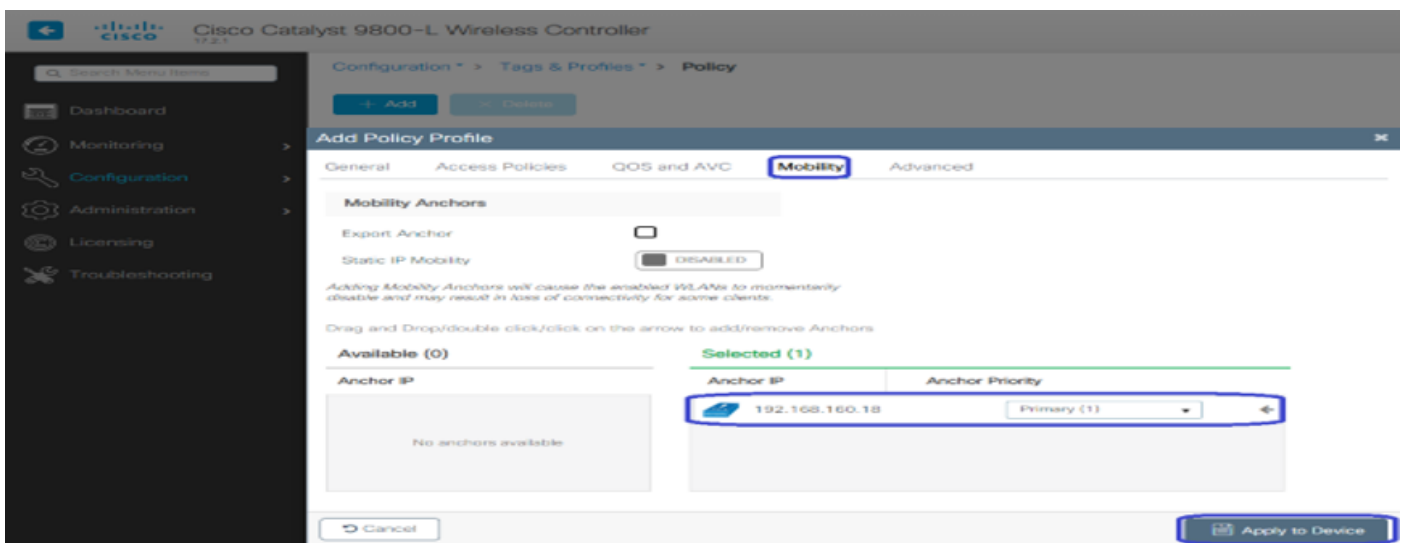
cisco 17.2.1 Cisco Catalyst 9800-L Wireless Controller

Search Menu Items

Dashboard

Monitoring >

Configuration >

Administration >

Licensing

Troubleshooting

Configuration * > Tags & Profiles * > Policy

+ Add

× Delete

Add Policy Profile

General Access Policies QOS and AVC Mobility Advanced

Mobility Anchors

Export Anchor

Static IP Mobility DISABLED

Adding Mobility Anchors will cause the enabled WLANs to momentarily disable and may result in loss of connectivity for some clients.

Drag and Drop/double click/click on the arrow to add/remove Anchors

Available (0)

Anchor IP

No anchors available

Selected (1)

| Anchor IP | Anchor Priority |
|---|---|
| 192.168.160.18 | Primary (1) |

Cancel

Apply to Device